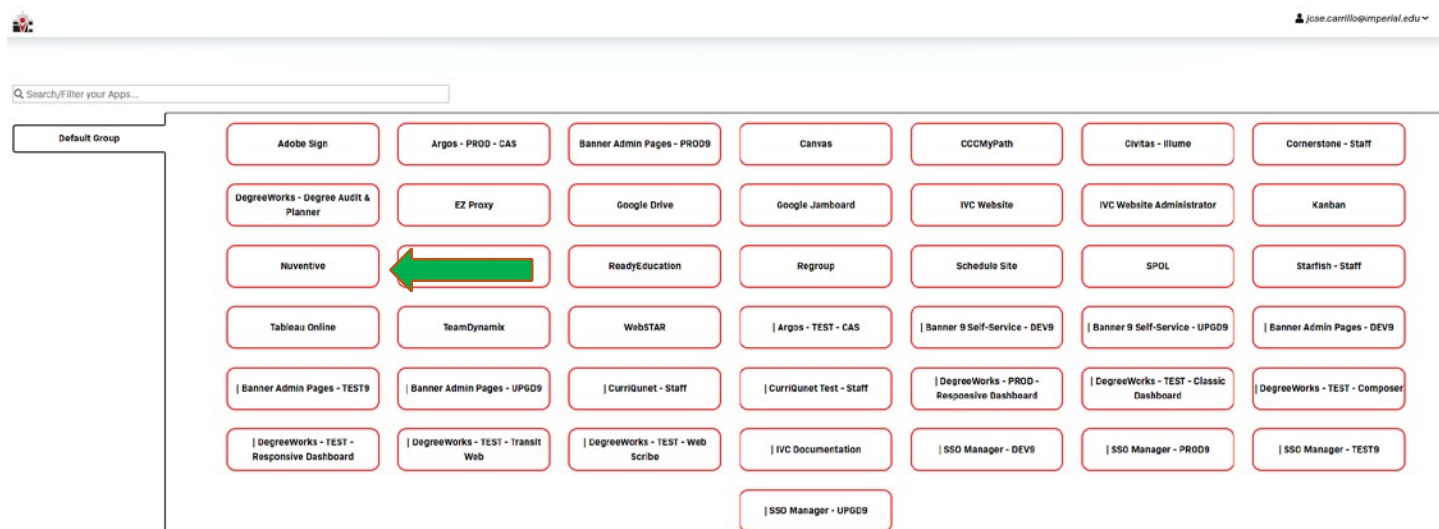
jcse.carrillo@imperial.edu

Search/Filter your Apps...

Default Group

Adobe Sign
Argos - PROD - CAS
Banner Admin Pages - PROD9
Canvas
CCCMyPath
Civitas - Illume
Cornerstone - Staff
DegreeWorks - Degree Audit & Planner
EZ Proxy
Google Drive
Google Jamboard
IVC Website
IVC Website Administrator
Kanban
Nuventive
ReadyEducation
Regroup
Schedule Site
SPOL
Starfish - Staff
Tableau Online
TeamDynamix
WebSTAR
| Argos - TEST - CAS
| Banner 9 Self-Service - DEV9
| Banner 9 Self-Service - UPGD9
| Banner Admin Pages - DEV9
| Banner Admin Pages - TEST9
| Banner Admin Pages - UPGD9
| CurriQunet - Staff
| CurriQunet Test - Staff
| DegreeWorks - PROD - Responsive Dashboard
| DegreeWorks - TEST - Classic Dashboard
| DegreeWorks - TEST - Composer
| DegreeWorks - TEST - Responsive Dashboard
| DegreeWorks - TEST - Transit Web
| DegreeWorks - TEST - Web Scribe
| IVC Documentation
| SSO Manager - DEV9
| SSO Manager - PROD9
| SSO Manager - TEST9
| SSO Manager - UPGD9